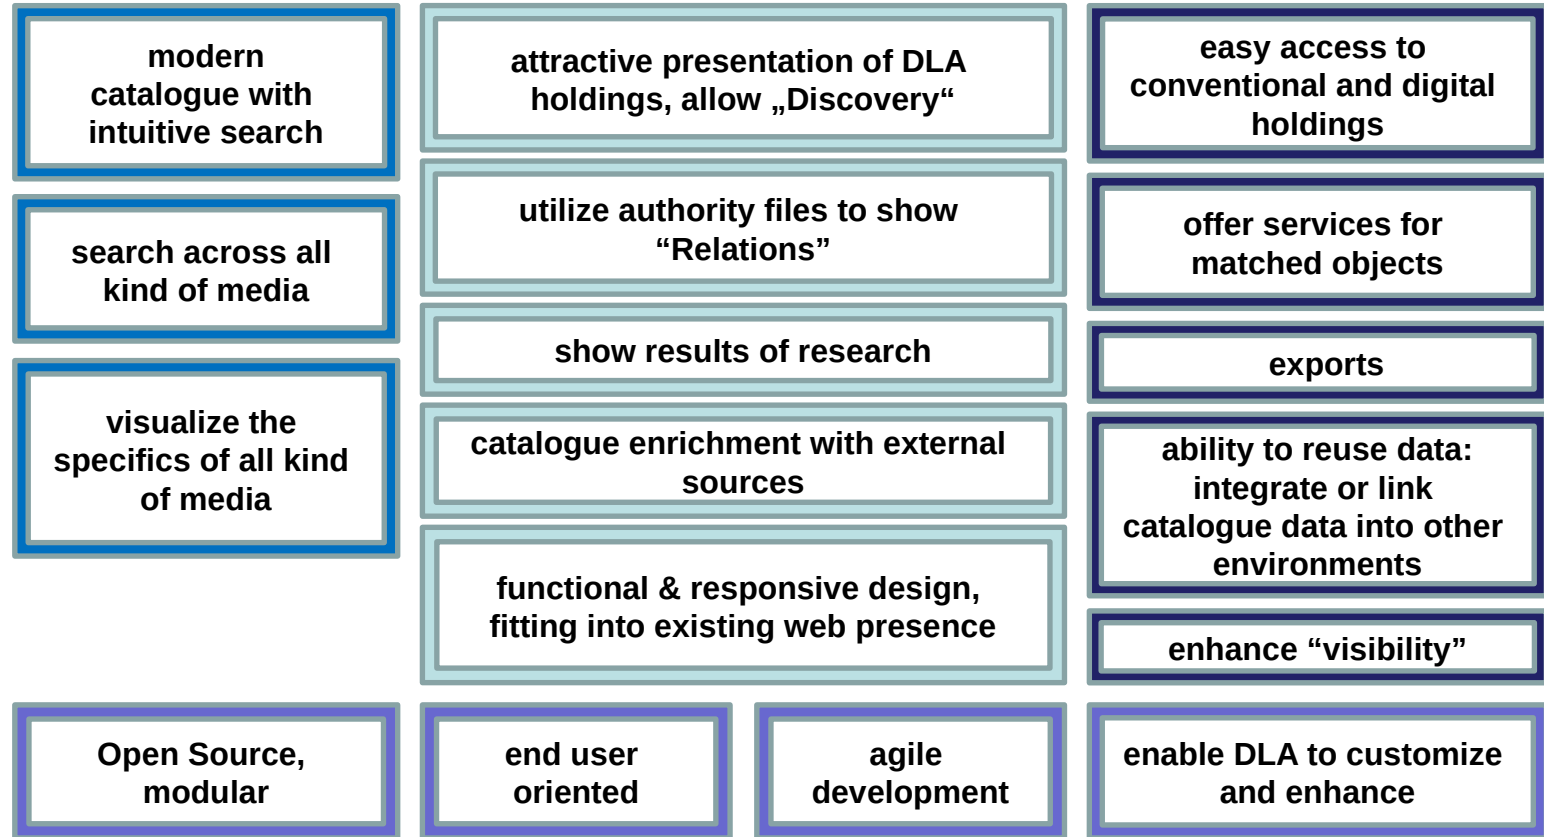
modern catalogue with intuitive search

search across all kind of media

visualize the specifics of all kind of media

attractive presentation of DLA holdings, allow „Discovery“

utilize authority files to show “Relations”

show results of research

catalogue enrichment with external sources

functional & responsive design, fitting into existing web presence

easy access to conventional and digital holdings

offer services for matched objects

exports

ability to reuse data: integrate or link catalogue data into other environments

enhance “visibility”

Open Source, modular

end user oriented

agile development

enable DLA to customize and enhance